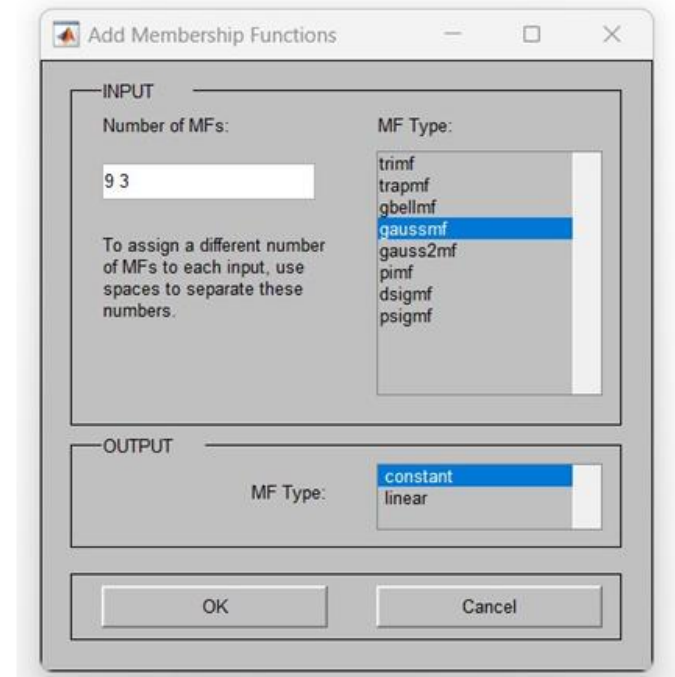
Add Membership Functions

INPUT

Number of MFs:

9 3

To assign a different number of MFs to each input, use spaces to separate these numbers.

MF Type:

trimf
trapmf
gbellmf
gaussmf
gauss2mf
pimf
dsigmf
psigmf

OUTPUT

MF Type:

constant
linear

OK

Cancel